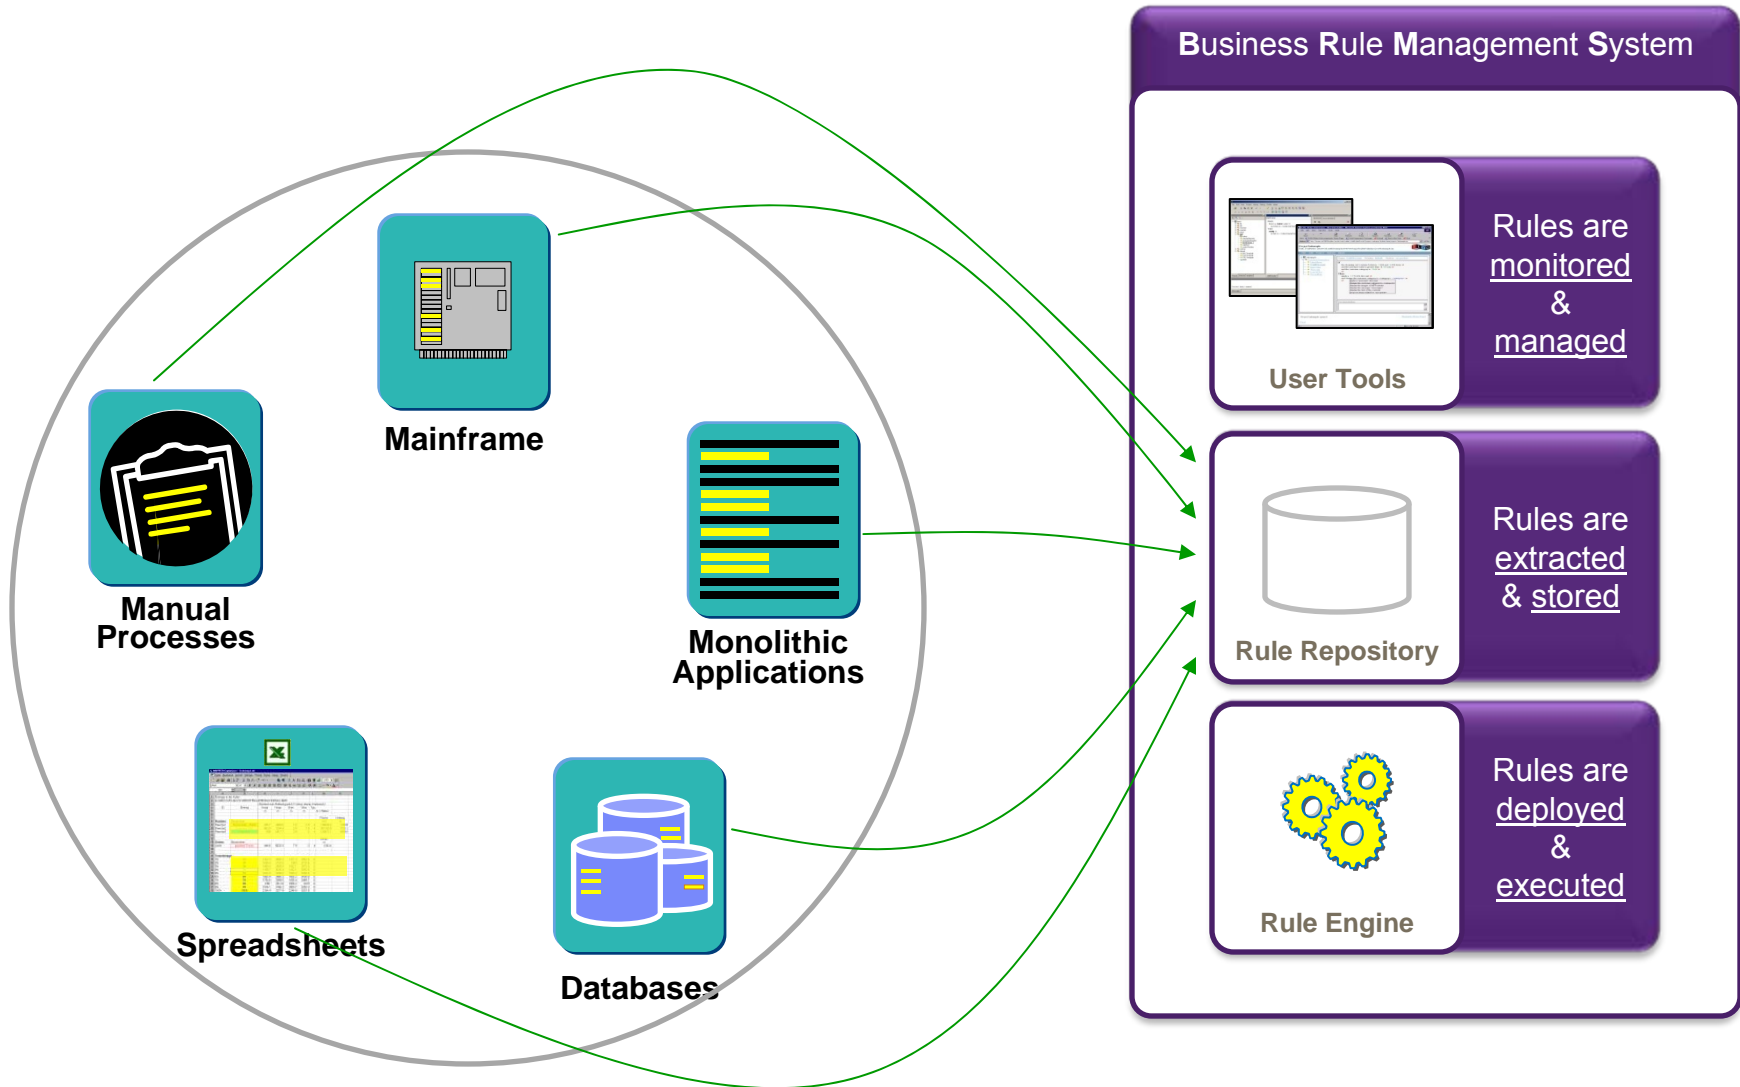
Mainframe

Manual Processes

Monolithic Applications

Spreadsheets

Databases

Business Rule Management System

User Tools

Rules are monitored & managed

Rule Repository

Rules are extracted & stored

Rule Engine

Rules are deployed & executed